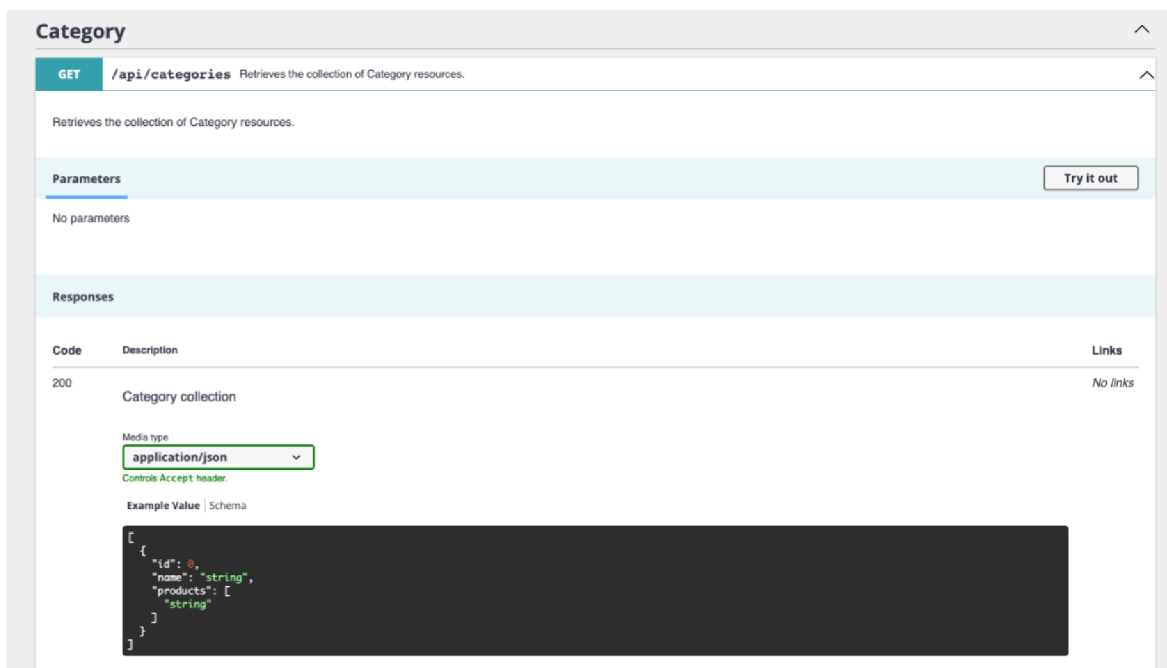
Category

GET /api/categories Retrieves the collection of Category resources.

Retrieves the collection of Category resources.

Parameters

Try it out

No parameters

Responses

| Code | Description | Links |
|---|---|---|
| 200 | Category collection | No links |

Media type

application/json

Controls Accept header.

Example Value | Schema

```
[
  {
    "id": 0,
    "name": "string",
    "products": [
      "string"
    ]
  }
]
```